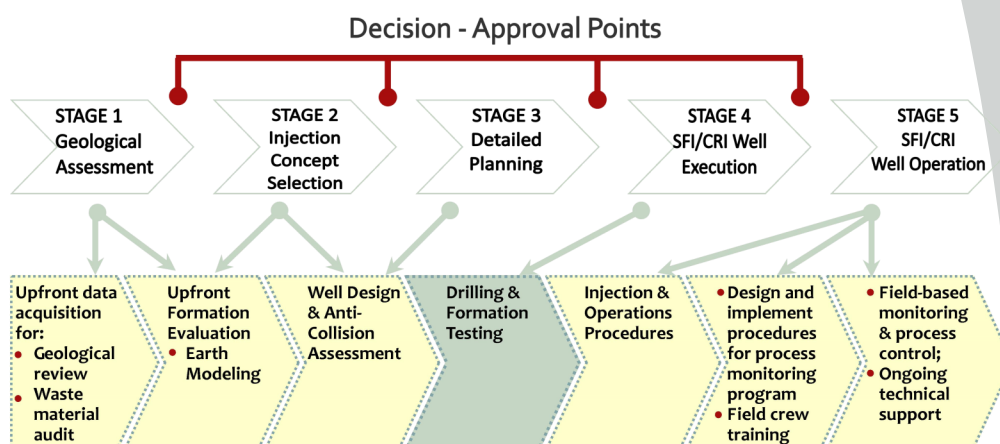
Decision - Approval Points

STAGE 1 Geological Assessment

STAGE 2 Injection Concept Selection

STAGE 3 Detailed Planning

STAGE 4 SFI/CRI Well Execution

STAGE 5 SFI/CRI Well Operation

Upfront data acquisition for:
- Geological review
- Waste material audit

Upfront Formation Evaluation
- Earth Modeling

Well Design & Anti-Collision Assessment

Drilling & Formation Testing

Injection & Operations Procedures

- Design and implement procedures for process monitoring program
- Field crew training

- Field-based monitoring & process control;
- Ongoing technical support